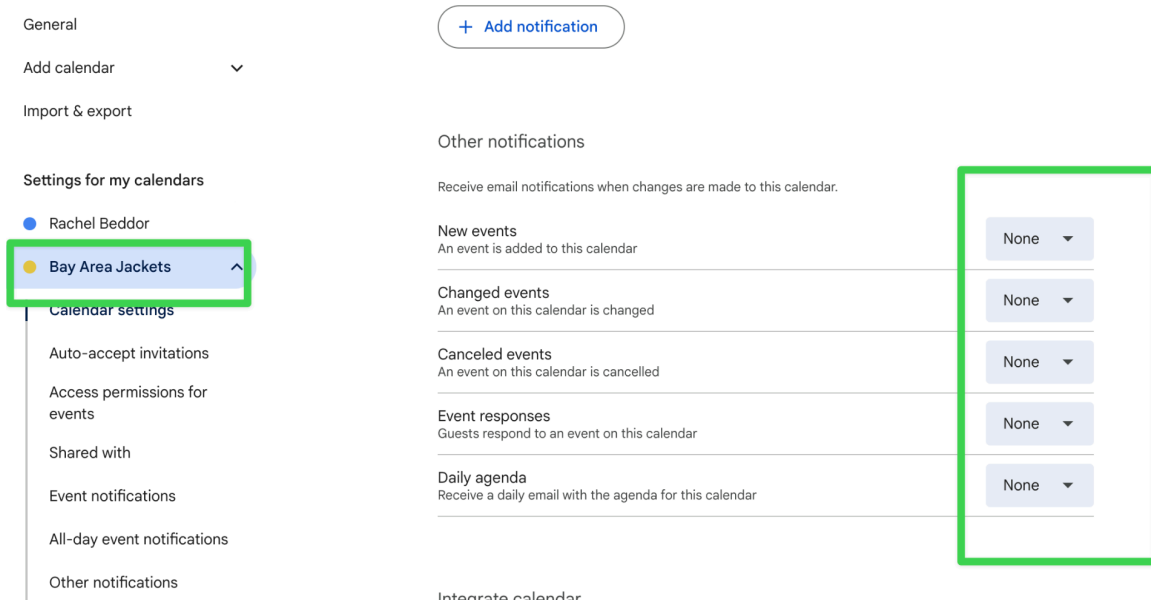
General

Add calendar

Import & export

Settings for my calendars

Rachel Beddor

Bay Area Jackets

Calendar settings

Auto-accept invitations

Access permissions for events

Shared with

Event notifications

All-day event notifications

Other notifications

+ Add notification

Other notifications

Receive email notifications when changes are made to this calendar.

New events
An event is added to this calendar
None

Changed events
An event on this calendar is changed
None

Canceled events
An event on this calendar is cancelled
None

Event responses
Guests respond to an event on this calendar
None

Daily agenda
Receive a daily email with the agenda for this calendar
None

Integrate calendar